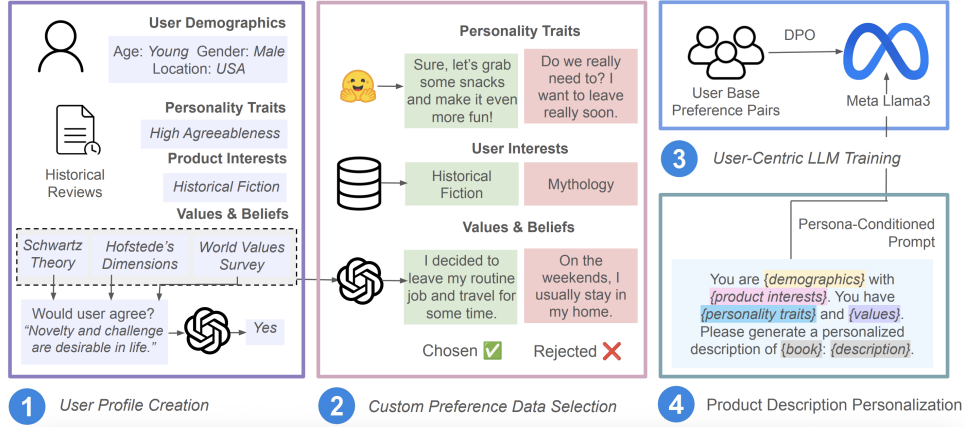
User Demographics

Age: *Young* Gender: *Male* Location: *USA*

Historical Reviews

Personality Traits

*High Agreeableness*

Product Interests

*Historical Fiction*

Values & Beliefs

*Schwartz Theory*

*Hofstede's Dimensions*

*World Values Survey*

Would user agree? *"Novelty and challenge are desirable in life."*

*Yes*

1 *User Profile Creation*

Personality Traits

Sure, let's grab some snacks and make it even more fun!

Do we really need to? I want to leave really soon.

User Interests

Historical Fiction

Mythology

Values & Beliefs

I decided to leave my routine job and travel for some time.

On the weekends, I usually stay in my home.

Chosen ✅

Rejected ❌

2 *Custom Preference Data Selection*

User Base Preference Pairs

DPO

Meta Llama3

3 *User-Centric LLM Training*

Persona-Conditioned Prompt

You are {demographics} with {product interests}. You have {personality traits} and {values}. Please generate a personalized description of {book}: {description}.

4 Product Description Personalization